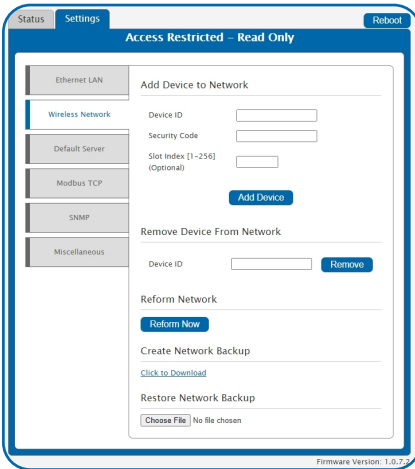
Status Settings Reboot

Access Restricted – Read Only

Ethernet LAN

Wireless Network

Default Server

Modbus TCP

SNMP

Miscellaneous

Add Device to Network

Device ID

Security Code

Slot Index [1-256] (Optional)

Add Device

Remove Device From Network

Device ID

Remove

Reform Network

Reform Now

Create Network Backup

Click to Download

Restore Network Backup

Choose File No file chosen

Firmware Version: 1.0.7.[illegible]